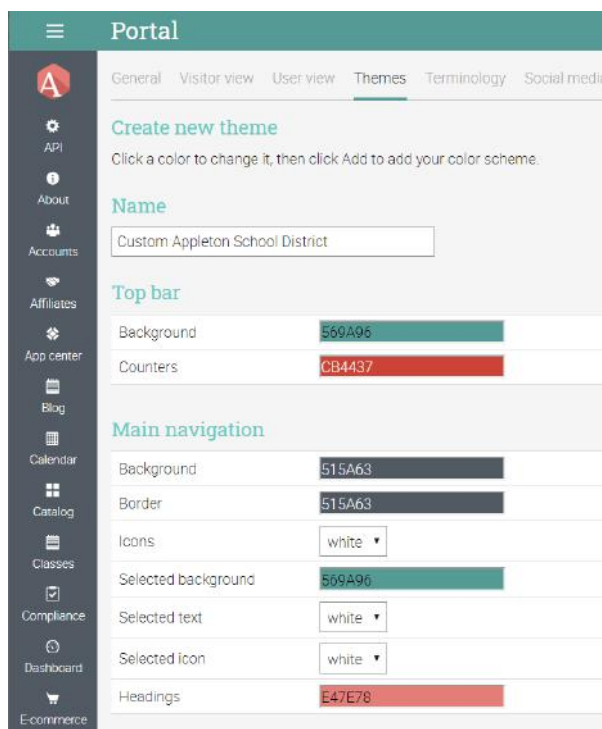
Portal

A

API
About
Accounts
Affiliates
App center
Blog
Calendar
Catalog
Classes
Compliance
Dashboard
E-commerce

General Visitor view User view Themes Terminology Social medi

Create new theme

Click a color to change it, then click Add to add your color scheme.

Name

Custom Appleton School District

Top bar

| Background | 569A96 |
|---|---|
| Counters | CB4437 |

Main navigation

| Background | 515A63 |
|---|---|
| Border | 515A63 |
| Icons | white ▾ |
| Selected background | 569A96 |
| Selected text | white ▾ |
| Selected icon | white ▾ |
| Headings | E47E78 |